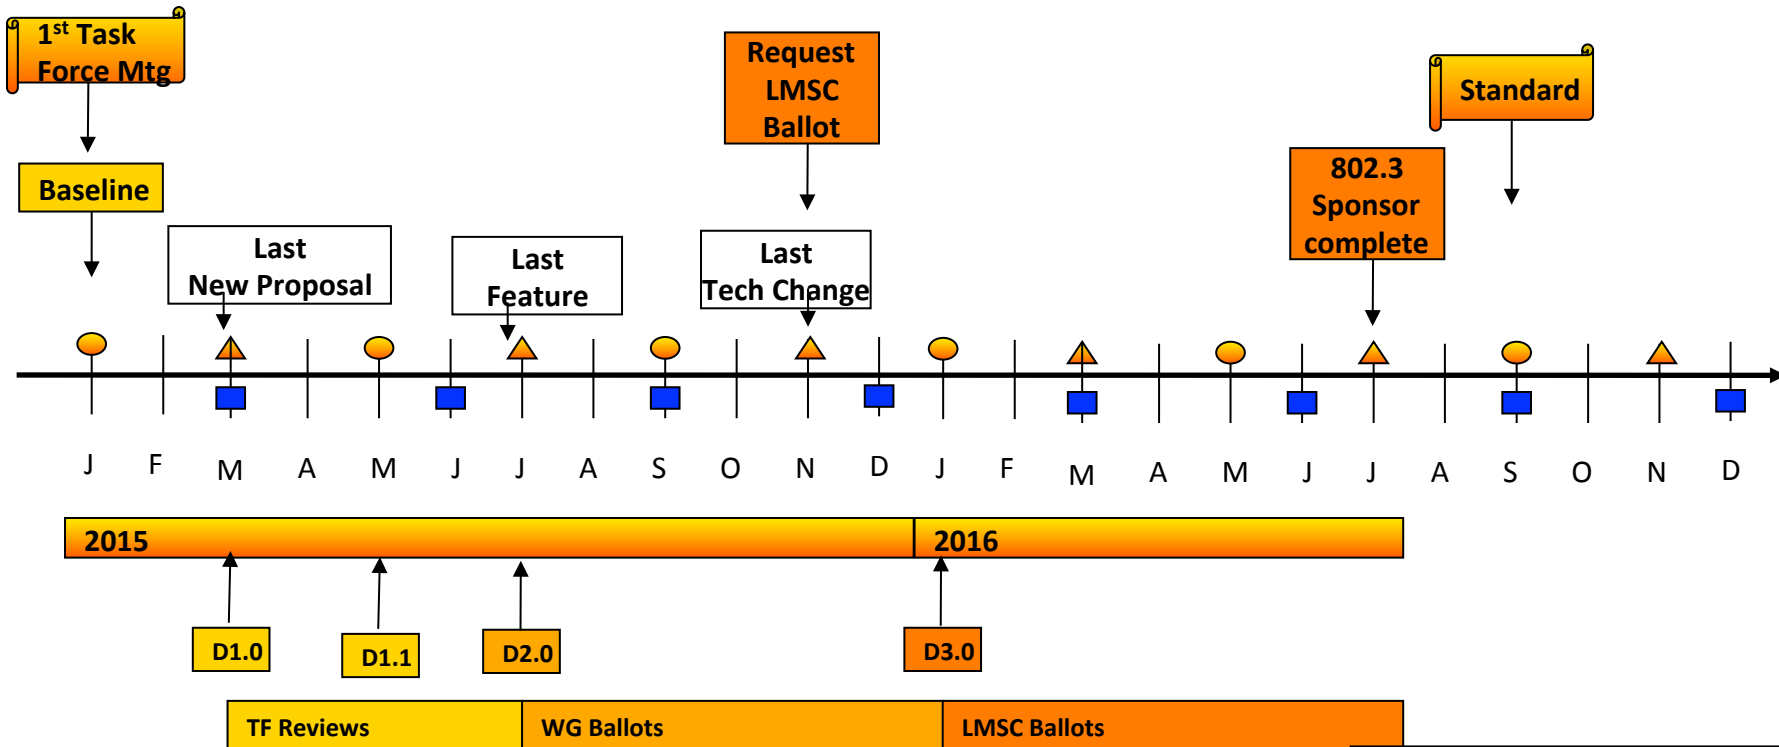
1$^{st}$ Task Force Mtg

Request LMSC Ballot

Standard

Baseline

802.3 Sponsor complete

Last New Proposal

Last Feature

Last Tech Change

J F M A M J J A S O N D J F M A M J J A S O N D

2015

2016

D1.0

D1.1

D2.0

D3.0

TF Reviews

WG Ballots

LMSC Ballots